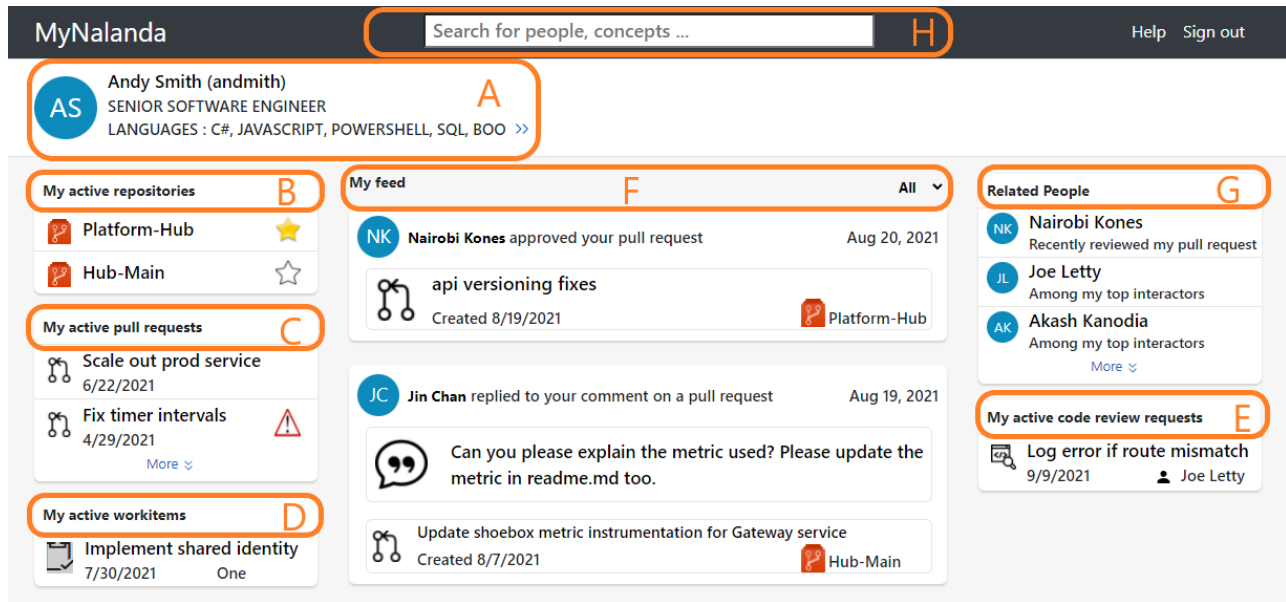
MyNalanda

Search for people, concepts ...

H

Help Sign out

AS

Andy Smith (andmith)

SENIOR SOFTWARE ENGINEER

LANGUAGES : C#, JAVASCRIPT, POWERSHELL, SQL, BOO »

A

My active repositories

B

Platform-Hub

Hub-Main

My active pull requests

C

Scale out prod service
6/22/2021

Fix timer intervals
4/29/2021

More

My active workitems

D

Implement shared identity
7/30/2021 One

My feed

F

All

NK Nairobi Kones approved your pull request Aug 20, 2021

api versioning fixes
Created 8/19/2021 Platform-Hub

JC Jin Chan replied to your comment on a pull request Aug 19, 2021

Can you please explain the metric used? Please update the metric in readme.md too.

Update shoebox metric instrumentation for Gateway service
Created 8/7/2021 Hub-Main

Related People

G

NK Nairobi Kones
Recently reviewed my pull request

JL Joe Letty
Among my top interactors

AK Akash Kanodia
Among my top interactors

More

My active code review requests

E

Log error if route mismatch
9/9/2021 Joe Letty